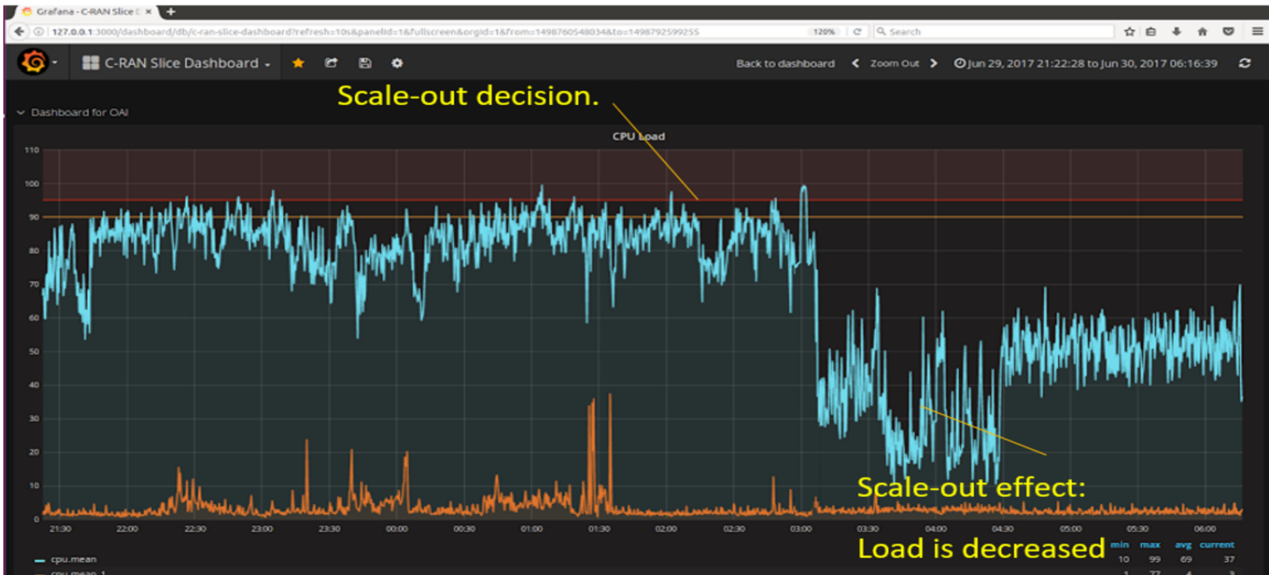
Grafana - C-RAN Slice D ×

127.0.0.1:3000/dashboard/db/c-ran-slice-dashboard?refresh=10s&panelId=1&fullscreen&orgId=1&from=1498760548034&to=1498792599255

120%

Search

C-RAN Slice Dashboard

Back to dashboard

Zoom Out

Jun 29, 2017 21:22:28 to Jun 30, 2017 06:16:39

Scale-out decision.

Dashboard for OAI

CPU Load

110

100

90

80

70

60

50

40

30

20

10

0

21:30 22:00 22:30 23:00 23:30 00:00 00:30 01:00 01:30 02:00 02:30 03:00 03:30 04:00 04:30 05:00 05:30 06:00

Scale-out effect:

Load is decreased

cpu.mean

cpu.mean_1

| | min | max | avg | current |
|---|---|---|---|---|
| cpu.mean | 10 | 99 | 69 | 37 |
| cpu.mean_1 | 1 | 77 | 4 | 3 |